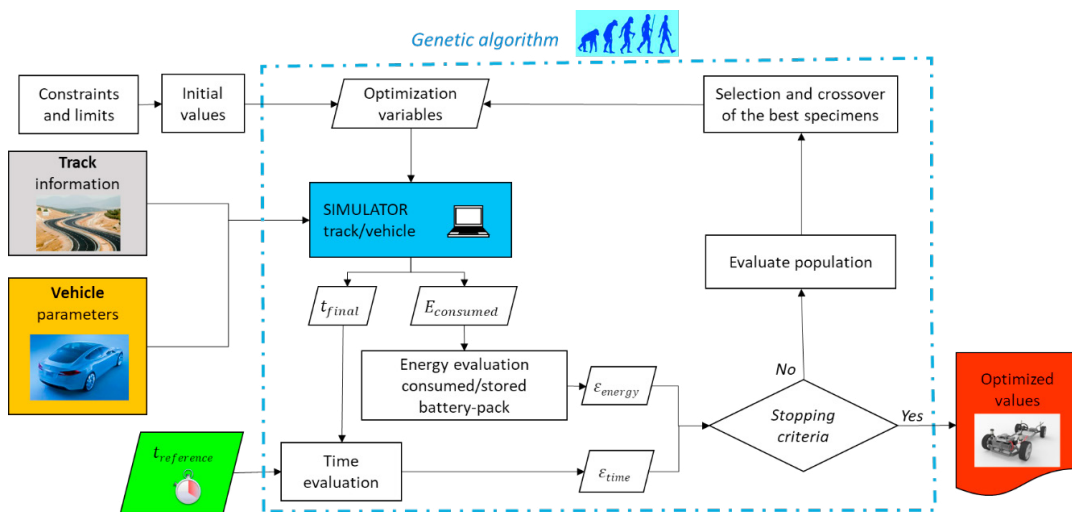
Genetic algorithm

Constraints and limits

Initial values

Optimization variables

Selection and crossover of the best specimens

Track information

SIMULATOR track/vehicle

Evaluate population

Vehicle parameters

$t_{final}$

$E_{consumed}$

Energy evaluation consumed/stored battery-pack

$\varepsilon_{energy}$

No

Stopping criteria

Yes

Optimized values

$t_{reference}$

Time evaluation

$\varepsilon_{time}$